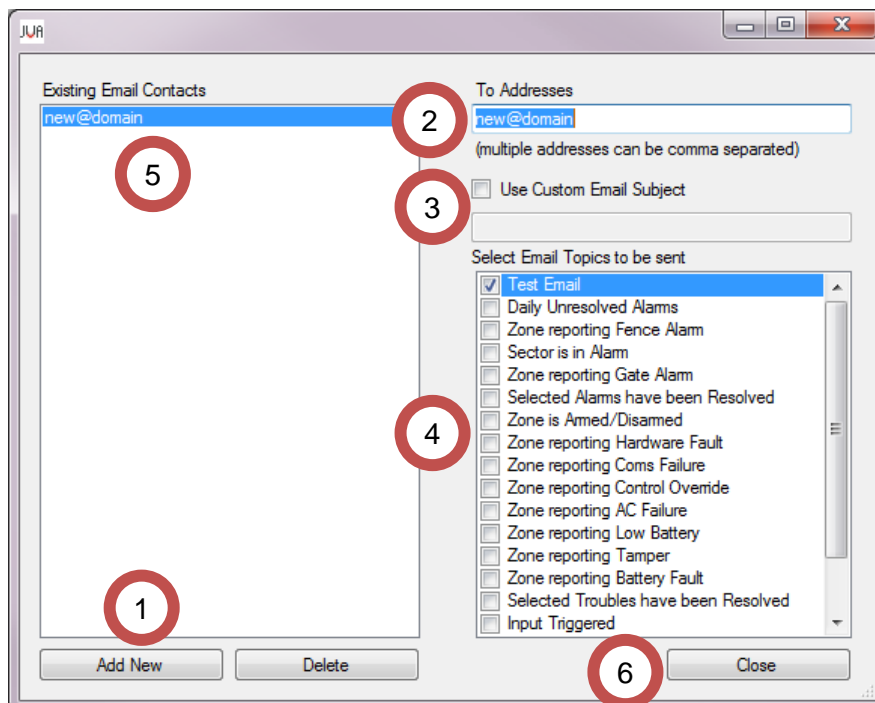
JVA

Existing Email Contacts

new@domain

5

To Addresses

2

new@domain

(multiple addresses can be comma separated)

3

Use Custom Email Subject

Select Email Topics to be sent

Test Email
Daily Unresolved Alarms
Zone reporting Fence Alarm
Sector is in Alarm
Zone reporting Gate Alarm
Selected Alarms have been Resolved
Zone is Armed/Disarmed
Zone reporting Hardware Fault
Zone reporting Coms Failure
Zone reporting Control Override
Zone reporting AC Failure
Zone reporting Low Battery
Zone reporting Tamper
Zone reporting Battery Fault
Selected Troubles have been Resolved
Input Triggered

4

1

Add New

Delete

6

Close